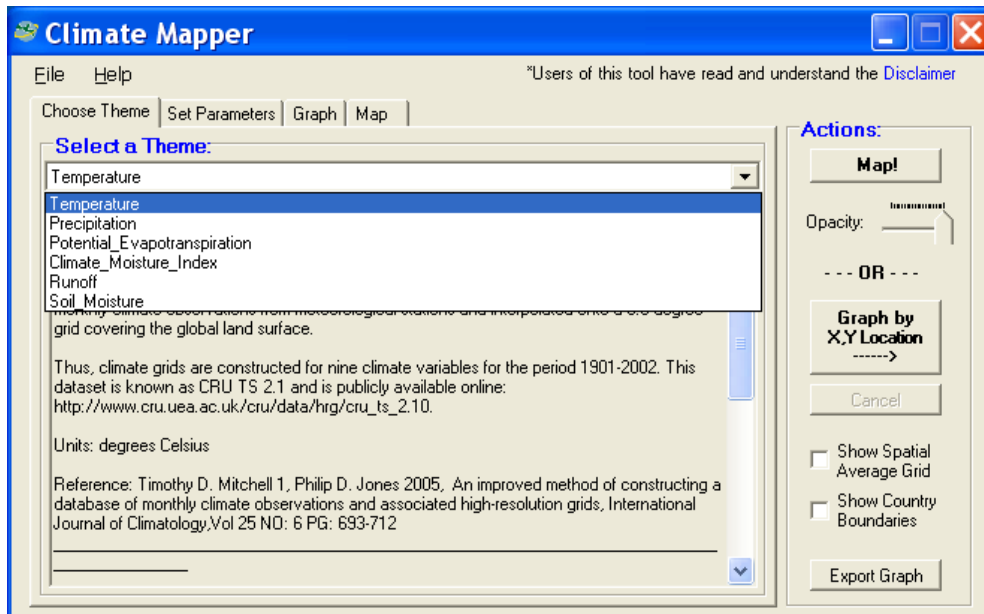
Climate Mapper

File Help

*Users of this tool have read and understand the Disclaimer

Choose Theme | Set Parameters | Graph | Map

Select a Theme:

Temperature

Temperature
Precipitation
Potential_Evapotranspiration
Climate_Moisture_Index
Runoff
Soil_Moisture

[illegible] grid covering the global land surface.

Thus, climate grids are constructed for nine climate variables for the period 1901-2002. This dataset is known as CRU TS 2.1 and is publicly available online: http://www.cru.uea.ac.uk/cru/data/hrg/cru_ts_2.10.

Units: degrees Celsius

Reference: Timothy D. Mitchell 1, Philip D. Jones 2005, An improved method of constructing a database of monthly climate observations and associated high-resolution grids, International Journal of Climatology,Vol 25 NO: 6 PG: 693-712

Actions:

Map!

Opacity:

- - - OR - - -

Graph by X,Y Location ------>

Cancel

Show Spatial Average Grid

Show Country Boundaries

Export Graph